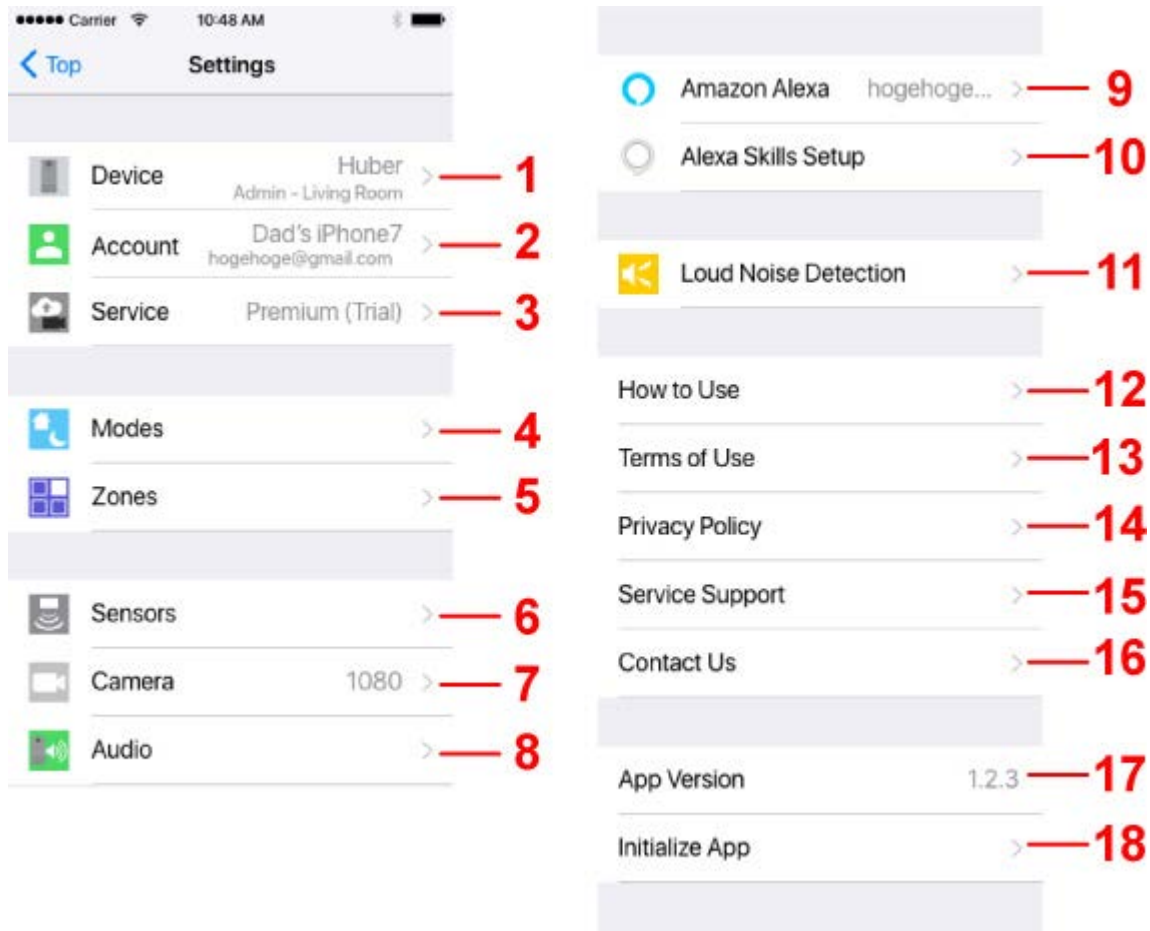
●●●●● Carrier 10:48 AM

< Top Settings

Device Huber Admin - Living Room > 1

Account Dad's iPhone7 hogehoge@gmail.com > 2

Service Premium (Trial) > 3

Modes > 4

Zones > 5

Sensors > 6

Camera 1080 > 7

Audio > 8

Amazon Alexa hogehoge... > 9

Alexa Skills Setup > 10

Loud Noise Detection > 11

How to Use > 12

Terms of Use > 13

Privacy Policy > 14

Service Support > 15

Contact Us > 16

App Version 1.2.3 17

Initialize App > 18